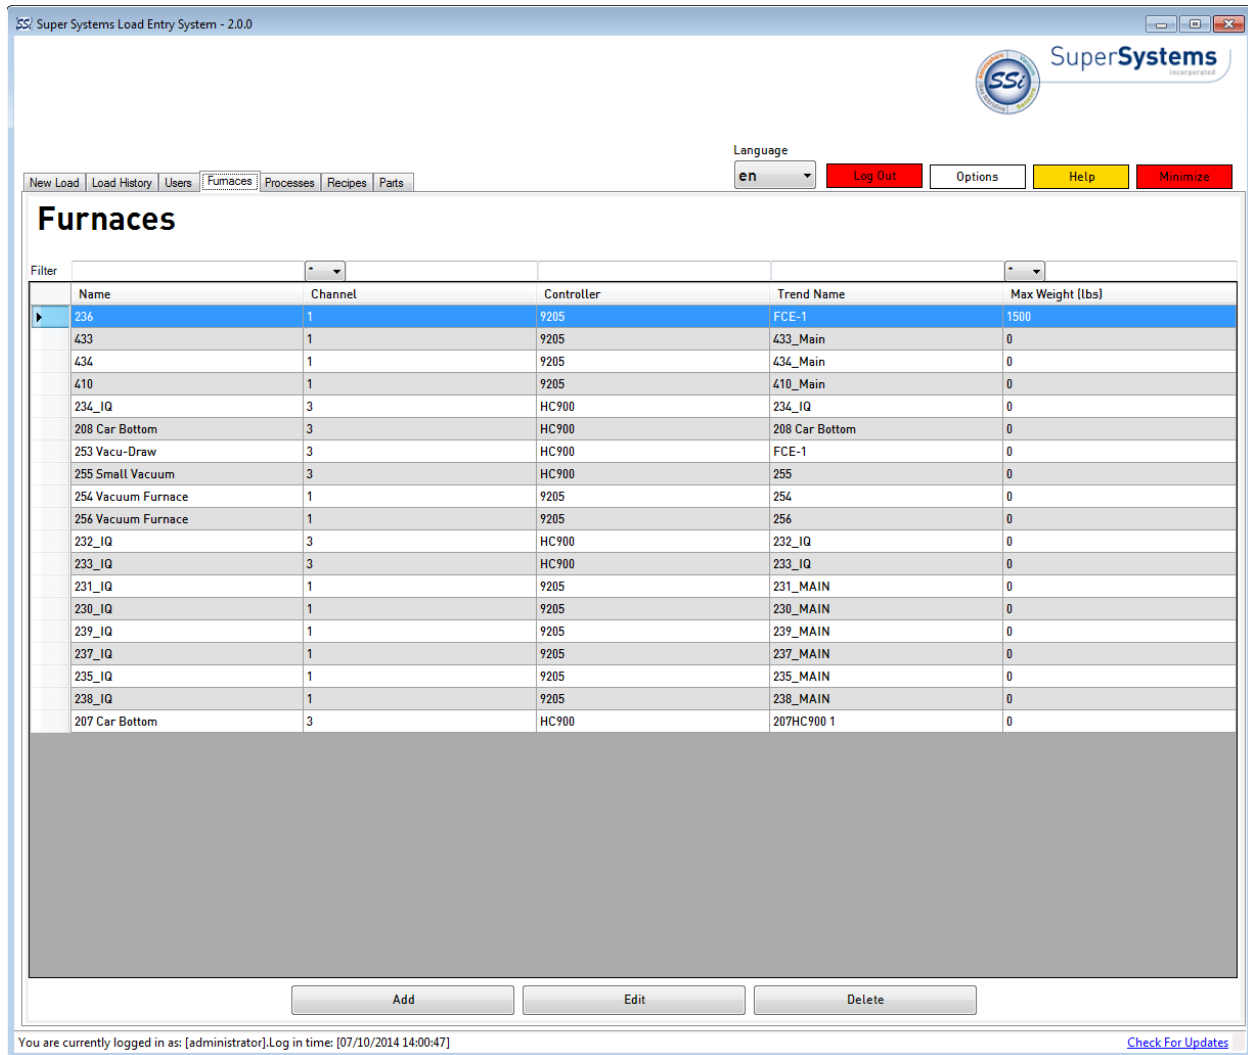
SSi Super Systems Load Entry System - 2.0.0

SSi SuperSystems incorporated

Language
en
Log Out
Options
Help
Minimize

New Load | Load History | Users | Furnaces | Processes | Recipes | Parts

Furnaces

Filter

| | Name | Channel | Controller | Trend Name | Max Weight (lbs) |
|---|---|---|---|---|---|
| ▶ | 236 | 1 | 9205 | FCE-1 | 1500 |
| | 433 | 1 | 9205 | 433_Main | 0 |
| | 434 | 1 | 9205 | 434_Main | 0 |
| | 410 | 1 | 9205 | 410_Main | 0 |
| | 234_IQ | 3 | HC900 | 234_IQ | 0 |
| | 208 Car Bottom | 3 | HC900 | 208 Car Bottom | 0 |
| | 253 Vacu-Draw | 3 | HC900 | FCE-1 | 0 |
| | 255 Small Vacuum | 3 | HC900 | 255 | 0 |
| | 254 Vacuum Furnace | 1 | 9205 | 254 | 0 |
| | 256 Vacuum Furnace | 1 | 9205 | 256 | 0 |
| | 232_IQ | 3 | HC900 | 232_IQ | 0 |
| | 233_IQ | 3 | HC900 | 233_IQ | 0 |
| | 231_IQ | 1 | 9205 | 231_MAIN | 0 |
| | 230_IQ | 1 | 9205 | 230_MAIN | 0 |
| | 239_IQ | 1 | 9205 | 239_MAIN | 0 |
| | 237_IQ | 1 | 9205 | 237_MAIN | 0 |
| | 235_IQ | 1 | 9205 | 235_MAIN | 0 |
| | 238_IQ | 1 | 9205 | 238_MAIN | 0 |
| | 207 Car Bottom | 3 | HC900 | 207HC900 1 | 0 |

Add
Edit
Delete

You are currently logged in as: [administrator].Log in time: [07/10/2014 14:00:47]
Check For Updates